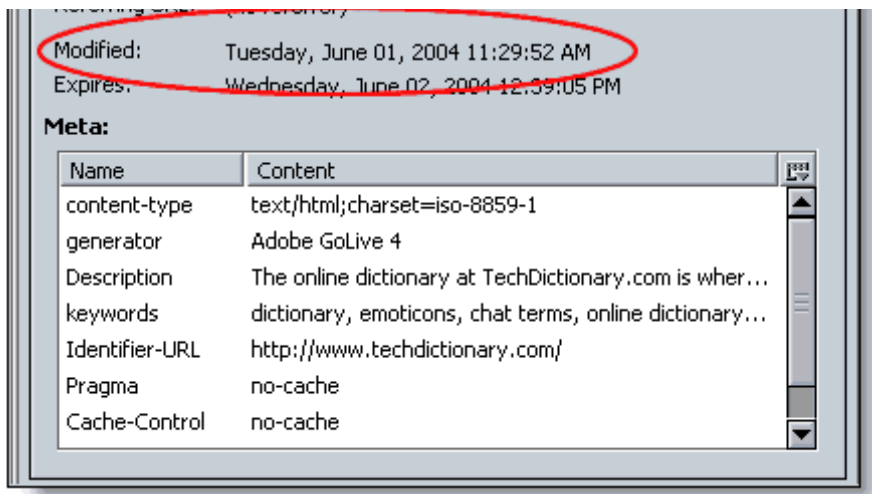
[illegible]

Modified: Tuesday, June 01, 2004 11:29:52 AM

Expires: Wednesday, June 02, 2004 12:39:05 PM

Meta:

| Name | Content |
|---|---|
| content-type | text/html;charset=iso-8859-1 |
| generator | Adobe GoLive 4 |
| Description | The online dictionary at TechDictionary.com is wher... |
| keywords | dictionary, emoticons, chat terms, online dictionary... |
| Identifier-URL | http://www.techdictionary.com/ |
| Pragma | no-cache |
| Cache-Control | no-cache |